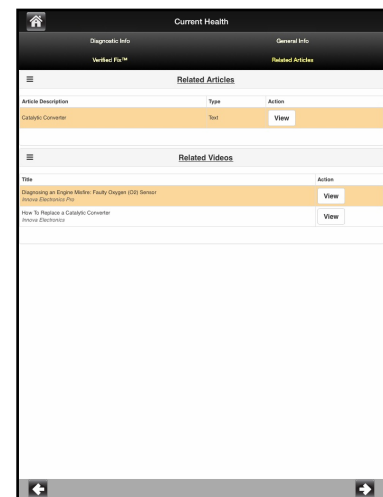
Current Health

Diagnostic Info

General Info

Verified Fix™

Related Articles

Related Articles

| Article Description | Type | Action |
|---|---|---|
| Catalytic Converter | Text | View |

Related Videos

| Title | Action |
|---|---|
| Diagnosing an Engine Misfire: Faulty Oxygen (O2) Sensor Innova Electronics Pro | View |
| How To Replace a Catalytic Converter Innova Electronics | View |